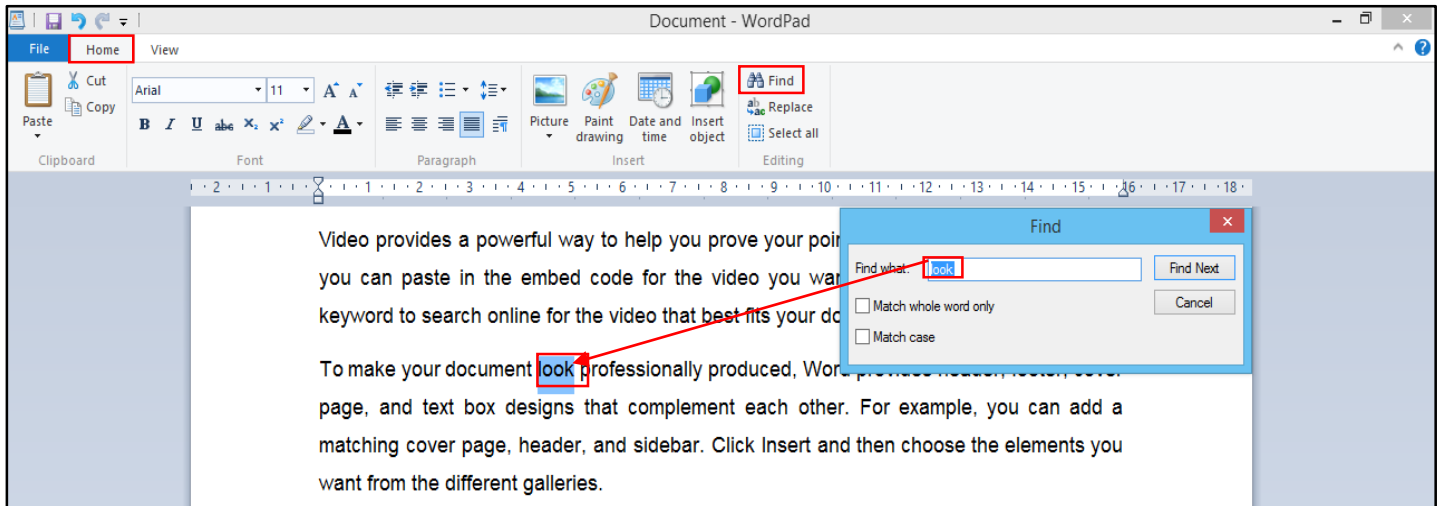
Document - WordPad

File Home View

Paste Cut Copy
Clipboard

Arial 11
B I U abc $X_2$ $X^2$
Font

Paragraph

Picture Paint drawing Date and time Insert object
Insert

Find
Replace
Select all
Editing

· 2 · 1 · 1 · 1 · 2 · 3 · 4 · 5 · 6 · 7 · 8 · 9 · 10 · 11 · 12 · 13 · 14 · 15 · 16 · 17 · 18 ·

Video provides a powerful way to help you prove your poi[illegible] you can paste in the embed code for the video you wan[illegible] keyword to search online for the video that best fits your do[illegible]

To make your document look professionally produced, Word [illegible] page, and text box designs that complement each other. For example, you can add a matching cover page, header, and sidebar. Click Insert and then choose the elements you want from the different galleries.

Find

Find what: look
Find Next
Cancel
Match whole word only
Match case